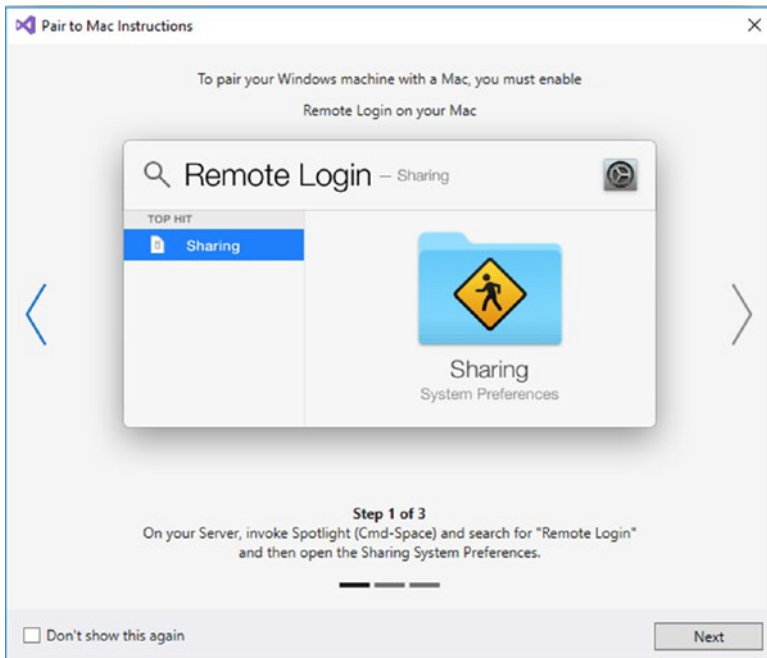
Pair to Mac Instructions

×

To pair your Windows machine with a Mac, you must enable Remote Login on your Mac

Remote Login – Sharing

TOP HIT

Sharing

Sharing

System Preferences

Step 1 of 3

On your Server, invoke Spotlight (Cmd-Space) and search for "Remote Login" and then open the Sharing System Preferences.

Don't show this again

Next